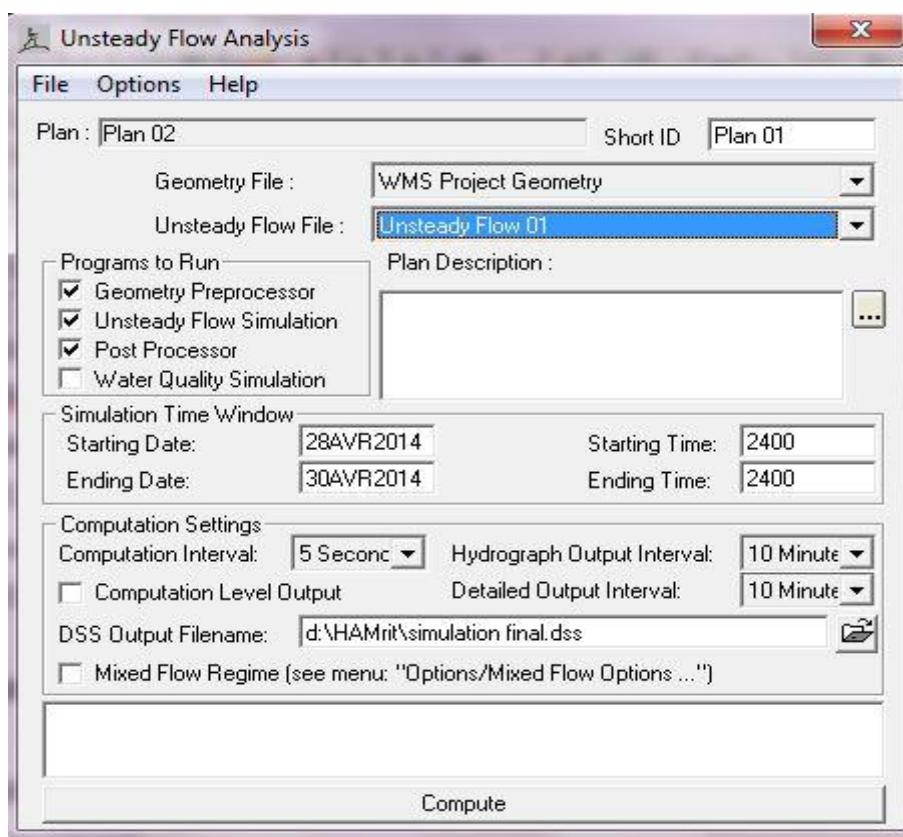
Unsteady Flow Analysis

File Options Help

Plan : Plan 02

Short ID Plan 01

Geometry File : WMS Project Geometry

Unsteady Flow File : Unsteady Flow 01

Programs to Run

Geometry Preprocessor

Unsteady Flow Simulation

Post Processor

Water Quality Simulation

Plan Description :

...

Simulation Time Window

Starting Date: 28AVR2014

Starting Time: 2400

Ending Date: 30AVR2014

Ending Time: 2400

Computation Settings

Computation Interval: 5 Seconc

Hydrograph Output Interval: 10 Minute

Computation Level Output

Detailed Output Interval: 10 Minute

DSS Output Filename: d:\HAMrit\simulation final.dss

Mixed Flow Regime (see menu: "Options/Mixed Flow Options ...")

Compute